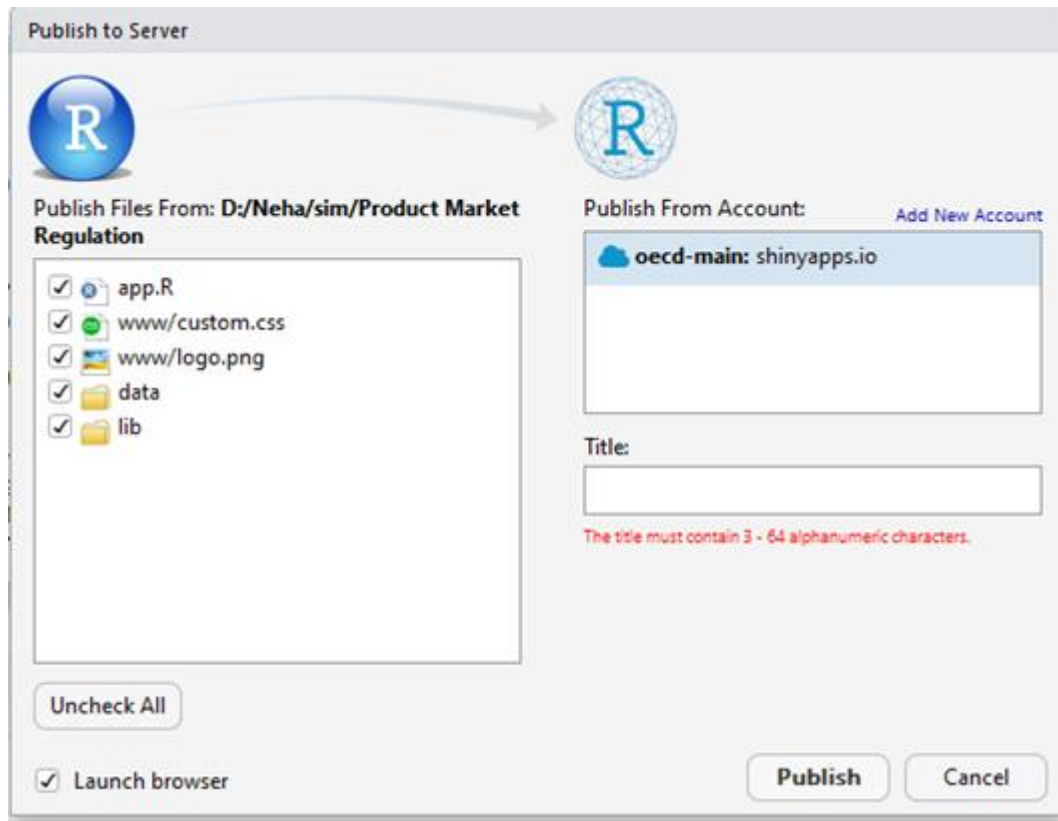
Publish to Server

R

R

Publish Files From: **D:/Neha/sim/Product Market Regulation**

☑ app.R
☑ www/custom.css
☑ www/logo.png
☑ data
☑ lib

Uncheck All

☑ Launch browser

Publish From Account:

Add New Account

**oecd-main:** shinyapps.io

Title:

The title must contain 3 - 64 alphanumeric characters.

Publish

Cancel